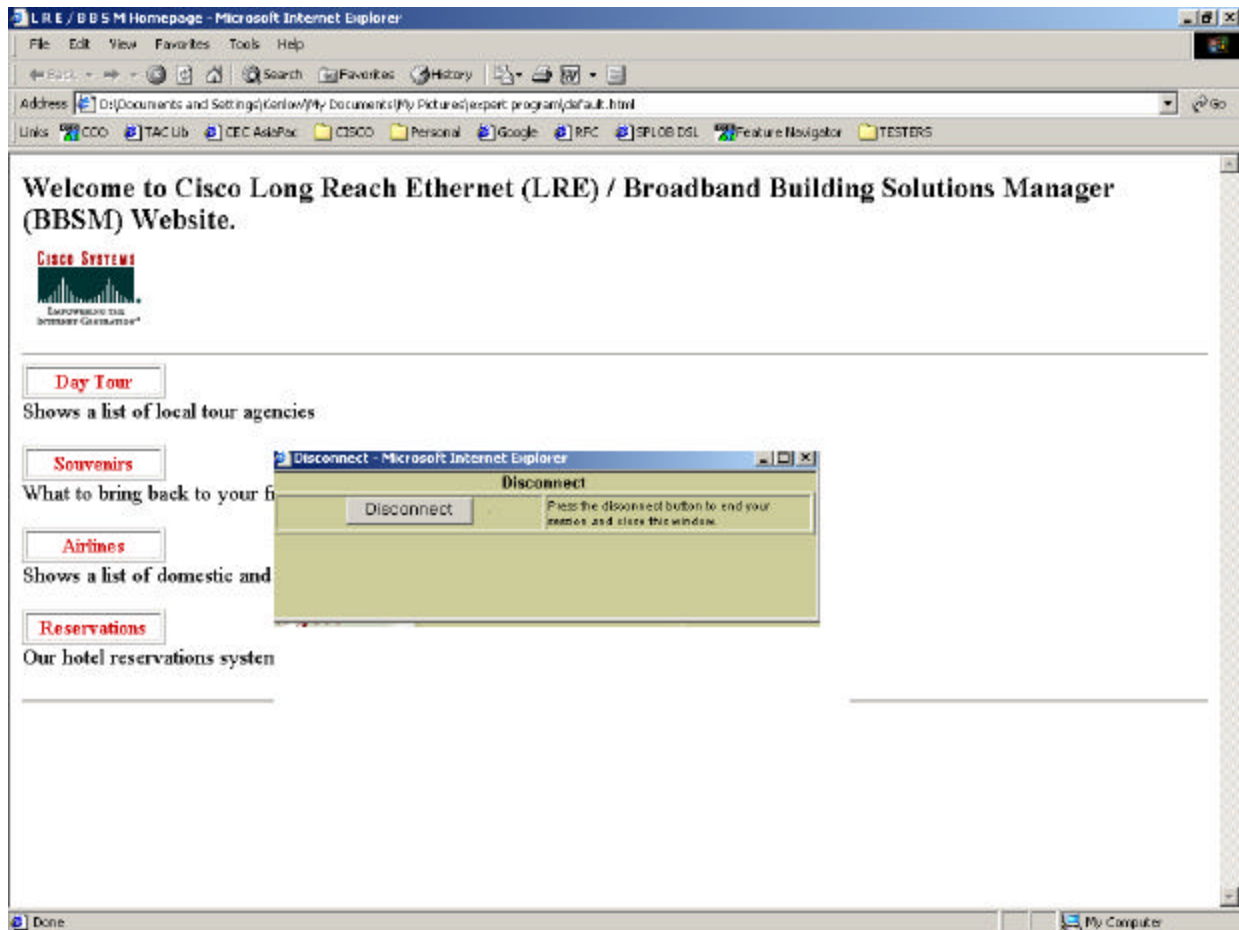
L R E / B B S M Homepage - Microsoft Internet Explorer

File Edit View Favorites Tools Help

Back Search Favorites History

Address D:\Documents and Settings\Kenlow\My Documents\My Pictures\expert program\default.html Go

Links COO TAC Lib CEC AsiaPac CISCO Personal Google RFC SPLOB DSL Feature Navigator TESTERS

Welcome to Cisco Long Reach Ethernet (LRE) / Broadband Building Solutions Manager (BBSM) Website.

Cisco Systems
Empowering the Internet Generation

Day Tour
Shows a list of local tour agencies

Souvenirs
What to bring back to your fi

Airlines
Shows a list of domestic and

Reservations
Our hotel reservations systen

Disconnect - Microsoft Internet Explorer

Disconnect

Disconnect

Press the disconnect button to end your session and close this window.

Done

My Computer